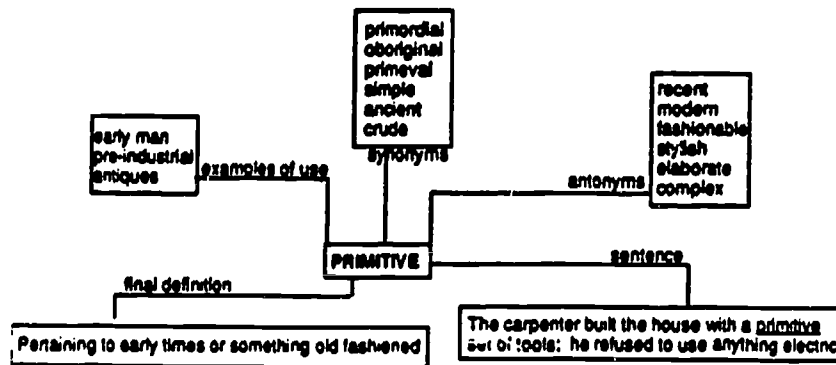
primordial
oboriginal
primeval
simple
ancient
crude

synonyms

early man
pre-industrial
antiques

examples of use

recent
modern
fashionable
stylish
elaborate
complex

antonyms

PRIMITIVE

final definition

sentence

Pertaining to early times or something old fashioned

The carpenter built the house with a primitive set of tools: he refused to use anything electric